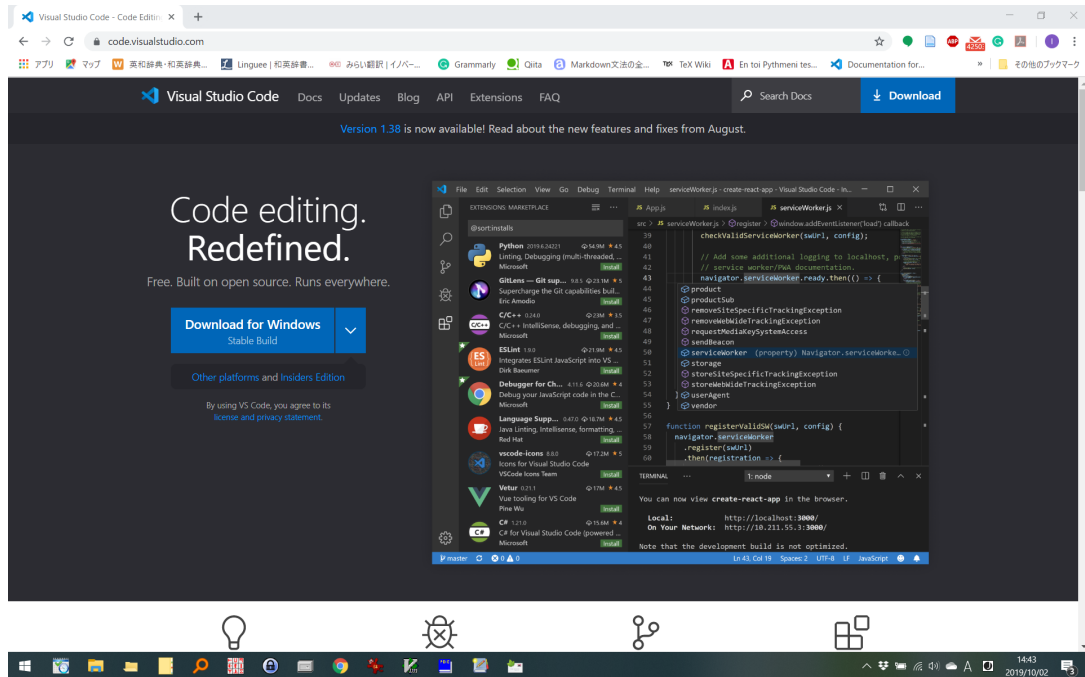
Visual Studio Code - Code Editing ×  +

code.visualstudio.com

アプリ  マップ  英和辞典・和英辞典...  Linguee | 和英辞書...  みらい翻訳 | イノベー...  Grammarly  Qiita  Markdown文法の全...  TeX Wiki  En toi Pythmeni tes...  Documentation for...  »  その他のブックマーク

Visual Studio Code  Docs  Updates  Blog  API  Extensions  FAQ  Search Docs  Download

Version 1.38 is now available! Read about the new features and fixes from August.

Code editing.
Redefined.

Free. Built on open source. Runs everywhere.

Download for Windows
Stable Build

Other platforms and Insiders Edition

By using VS Code, you agree to its
license and privacy statement.

File  Edit  Selection  View  Go  Debug  Terminal  Help  serviceWorker.js - create-react-app - Visual Studio Code - In...

EXTENSIONS: MARKETPLACE
@sort:installs

Python 2019.6.24221  54.9M  4.5
Linting, Debugging (multi-threaded, ...
Microsoft  Install

GitLens — Git sup... 9.8.5  23.1M  5
Supercharge the Git capabilities buil...
Eric Amodio  Install

C/C++ 0.24.0  23M  3.5
C/C++ IntelliSense, debugging, and ...
Microsoft  Install

ESLint 1.9.0  21.9M  4.5
Integrates ESLint JavaScript into VS ...
Dirk Baeumer  Install

Debugger for Ch... 4.11.6  20.6M  4
Debug your JavaScript code in the C...
Microsoft  Install

Language Supp... 0.47.0  18.7M  4.5
Java Linting, Intellisense, formatting, ...
Red Hat  Install

vscode-icons 8.8.0  17.2M  5
Icons for Visual Studio Code
VSCode Icons Team  Install

Vetur 0.21.1  17M  4.5
Vue tooling for VS Code
Pine Wu  Install

C# 1.21.0  15.6M  4
C# for Visual Studio Code (powered ...
Microsoft  Install

App.js  index.js  serviceWorker.js ×

src > serviceWorker.js > register > window.addEventListener('load') callback

39  checkValidServiceWorker(swUrl, config);
40
41  // Add some additional logging to localhost, p
42  // service worker/PWA documentation.
43  navigator.serviceWorker.ready.then(() => {
44  product
45  productSub
46  removeSiteSpecificTrackingException
47  removeWebWideTrackingException
48  requestMediaKeySystemAccess
49  sendBeacon
50  serviceWorker (property) Navigator.serviceWorke...
51  storage
52  storeSiteSpecificTrackingException
53  storeWebWideTrackingException
54  } userAgent
55  } vendor
56
57  function registerValidSW(swUrl, config) {
58  navigator.serviceWorker
59  .register(swUrl)
60  .then(registration => {

TERMINAL  1: node

You can now view create-react-app in the browser.

Local:  http://localhost:3000/
On Your Network:  http://10.211.55.3:3000/

Note that the development build is not optimized.

master  0  0  Ln 43, Col 19  Spaces: 2  UTF-8  LF  JavaScript

14:43
2019/10/02